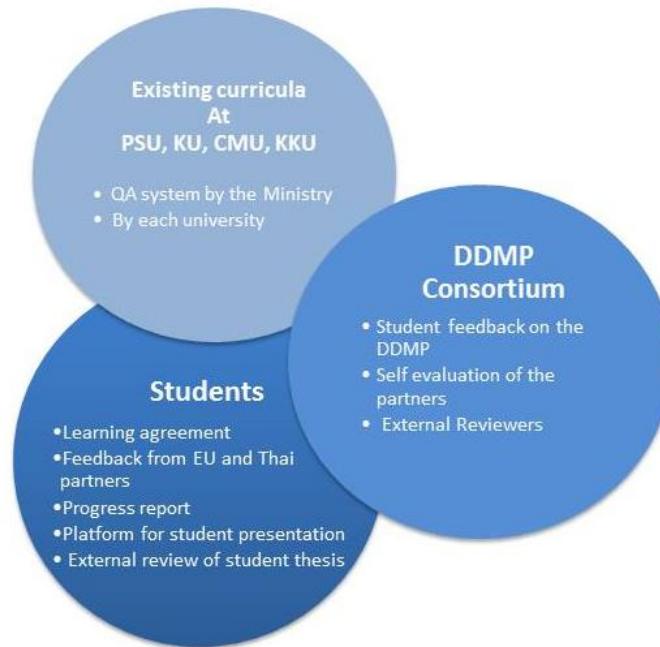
Existing curricula
At
PSU, KU, CMU, KKU

• QA system by the Ministry
• By each university

DDMP
Consortium

• Student feedback on the DDMP
• Self evaluation of the partners
• External Reviewers

Students

•Learning agreement
•Feedback from EU and Thai partners
•Progress report
•Platform for student presentation
• External review of student thesis